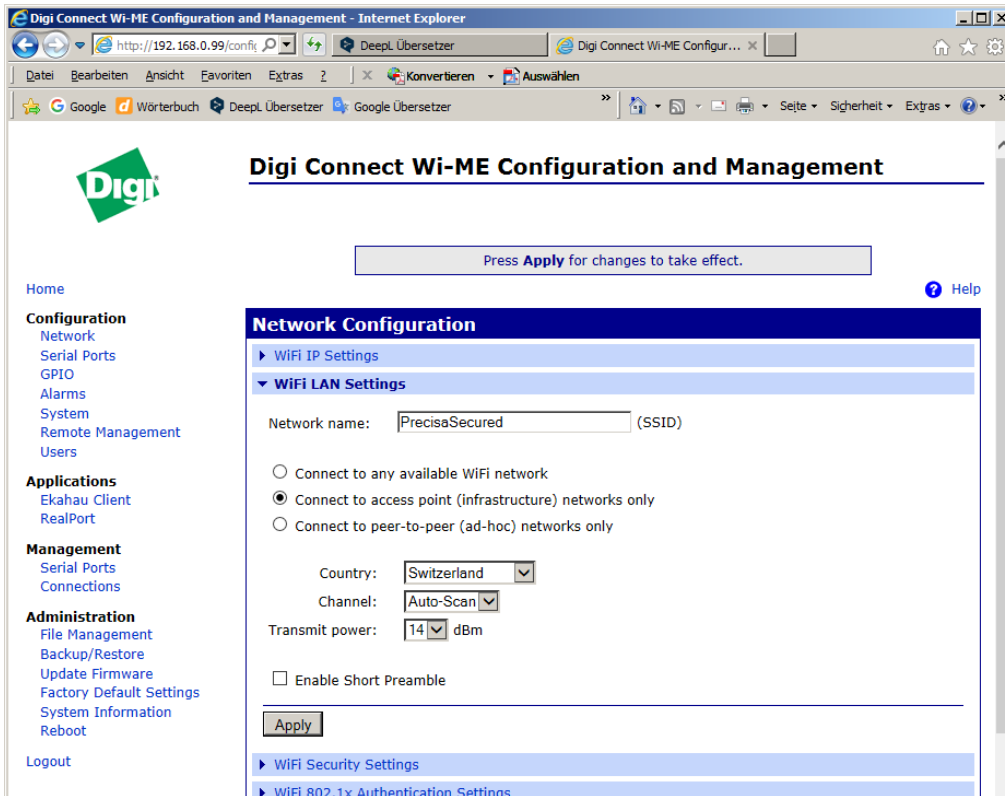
Digi Connect Wi-ME Configuration and Management - Internet Explorer

http://192.168.0.99/config

DeepL Übersetzer

Digi Connect Wi-ME Configur...

Datei Bearbeiten Ansicht Favoriten Extras ?

Konvertieren Auswählen

Google Wörterbuch DeepL Übersetzer Google Übersetzer

Seite Sicherheit Extras

Digi

Digi Connect Wi-ME Configuration and Management

Press **Apply** for changes to take effect.

Home

Help

Configuration
Network
Serial Ports
GPIO
Alarms
System
Remote Management
Users

Applications
Ekahau Client
RealPort

Management
Serial Ports
Connections

Administration
File Management
Backup/Restore
Update Firmware
Factory Default Settings
System Information
Reboot

Logout

Network Configuration

WiFi IP Settings

WiFi LAN Settings

Network name: PrecisaSecured (SSID)

Connect to any available WiFi network
Connect to access point (infrastructure) networks only
Connect to peer-to-peer (ad-hoc) networks only

Country: Switzerland
Channel: Auto-Scan
Transmit power: 14 dBm

Enable Short Preamble

Apply

WiFi Security Settings

WiFi 802.1x Authentication Settings